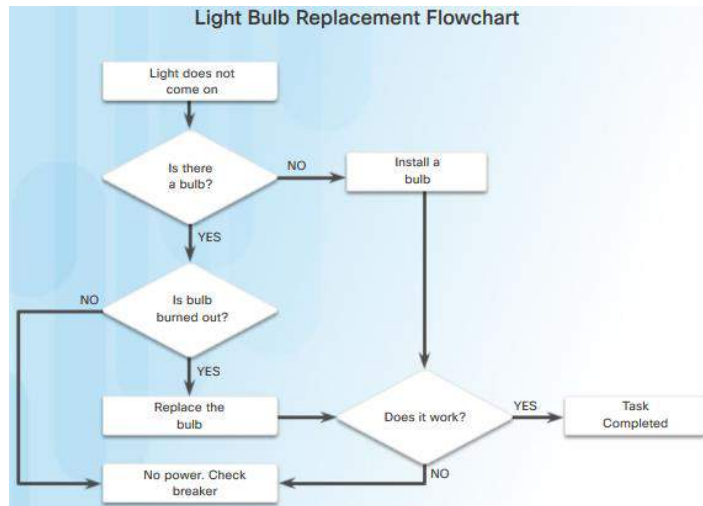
Light Bulb Replacement Flowchart

Light does not come on

Is there a bulb?

NO

Install a bulb

YES

NO

Is bulb burned out?

YES

Replace the bulb

Does it work?

YES

Task Completed

No power. Check breaker

NO